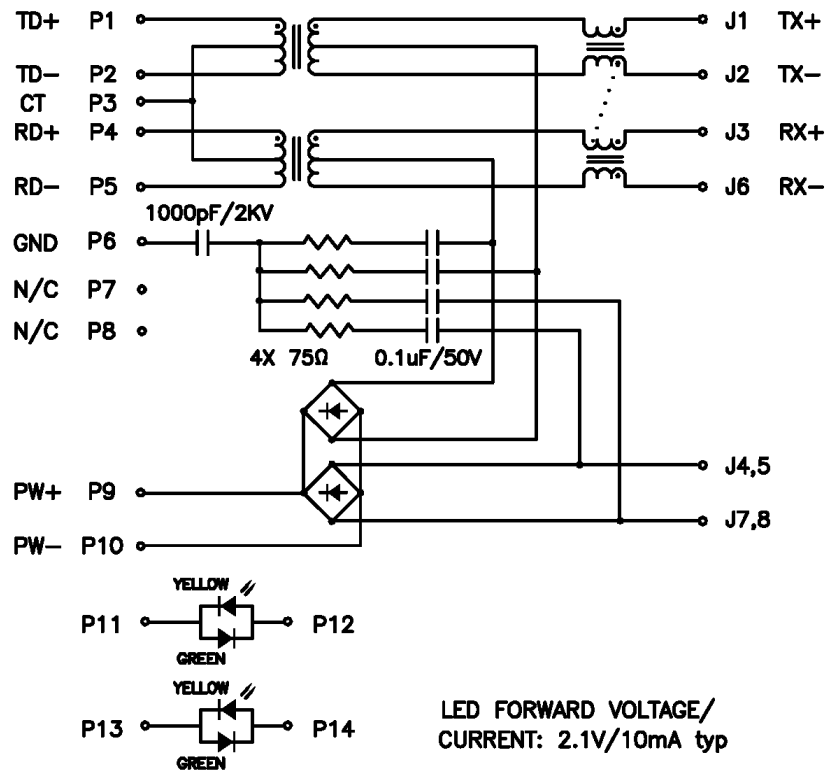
TD+ P1
TD− P2
CT P3
RD+ P4
RD− P5
GND P6
N/C P7
N/C P8
J1 TX+
J2 TX−
J3 RX+
J6 RX−
1000pF/2KV
4X 75Ω
0.1uF/50V
PW+ P9
PW− P10
J4,5
J7,8
YELLOW
P11
P12
GREEN
YELLOW
P13
P14
GREEN
LED FORWARD VOLTAGE/
CURRENT: 2.1V/10mA typ